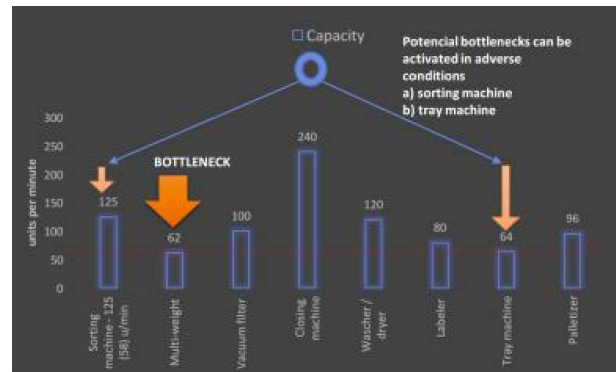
Capacity

Potencial bottlenecks can be activated in adverse conditions
a) sorting machine
b) tray machine

BOTTLENECK

units per minute

300
250
200
150
100
50
0

125
62
100
240
120
80
64
96

Sorting machine - 125 (58) u/min
Multi-weight
Vacuum filter
Closing machine
Wascher / dryer
Labeler
Tray machine
Palletizer